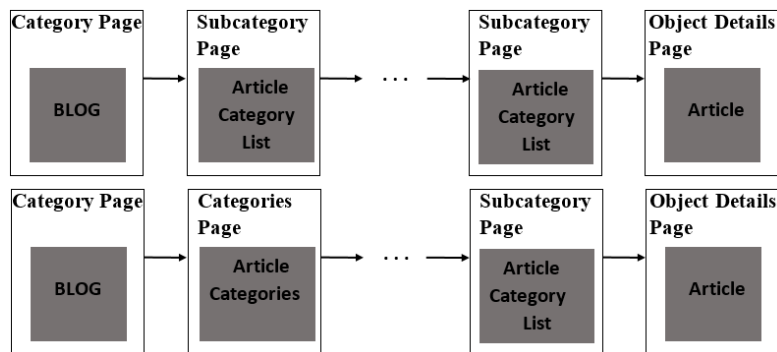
Category Page

BLOG

Subcategory Page

Article Category List

. . .

Subcategory Page

Article Category List

Object Details Page

Article

Category Page

BLOG

Categories Page

Article Categories

. . .

Subcategory Page

Article Category List

Object Details Page

Article